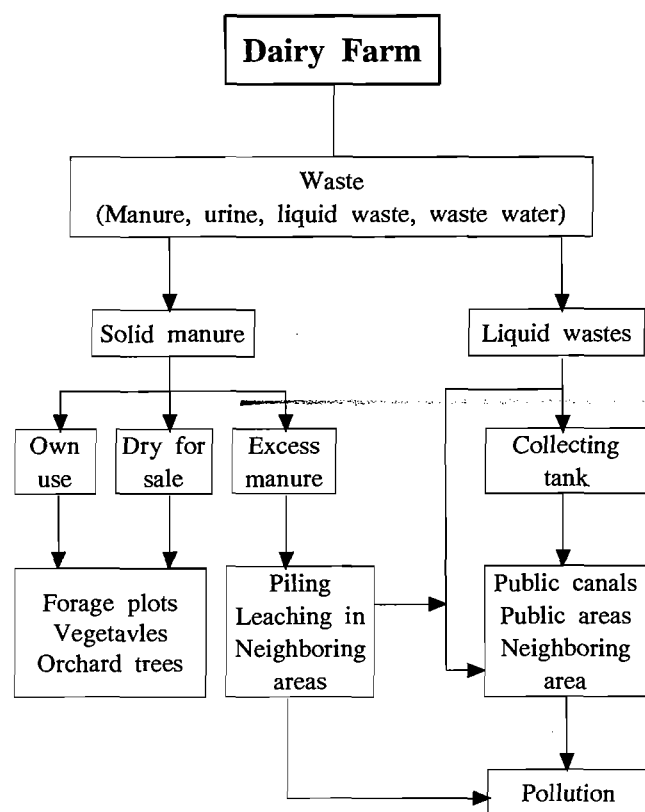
Dairy Farm

Waste
(Manure, urine, liquid waste, waste water)

Solid manure

Liquid wastes

Own use

Dry for sale

Excess manure

Collecting tank

Forage plots
Vegetavles
Orchard trees

Piling
Leaching in
Neighboring
areas

Public canals
Public areas
Neighboring
area

Pollution